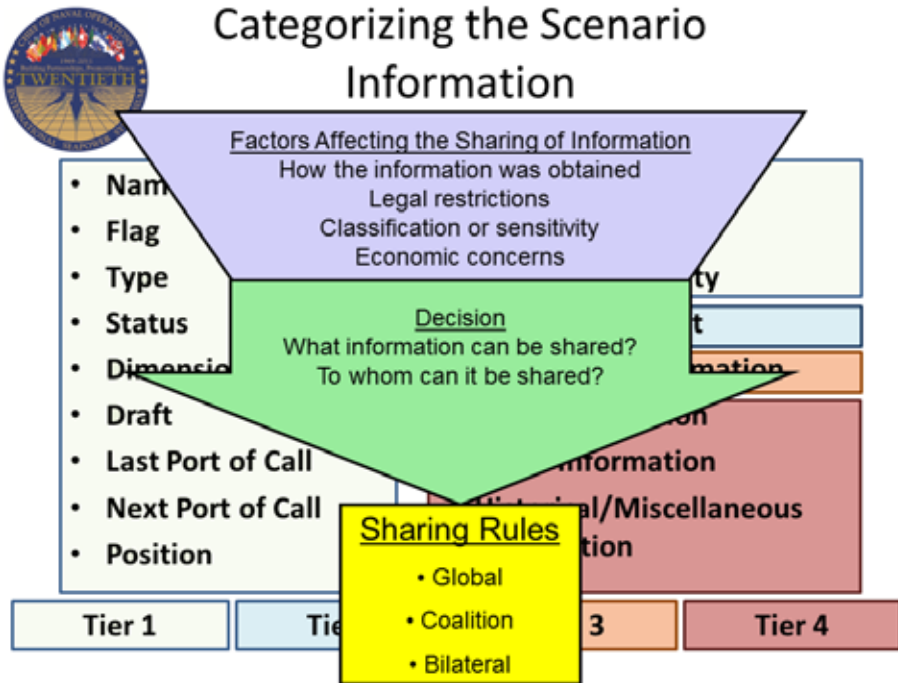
Categorizing the Scenario Information

Factors Affecting the Sharing of Information
How the information was obtained
Legal restrictions
Classification or sensitivity
Economic concerns

- Nam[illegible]
- Flag
- Type
- Status
- Dimensio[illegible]
- Draft
- Last Port of Call
- Next Port of Call
- Position

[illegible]ty
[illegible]t
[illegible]mation
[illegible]ion
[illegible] Information
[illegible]Historical/Miscellaneous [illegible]tion

Decision
What information can be shared?
To whom can it be shared?

Sharing Rules
• Global
• Coalition
• Bilateral

| Tier 1 | Tie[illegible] | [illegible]3 | Tier 4 |
|---|---|---|---|

CHIEF OF NAVAL OPERATIONS
TWENTIETH
INTERNATIONAL SEAPOWER SYMPOSIUM
Building Partnerships, Promoting Peace